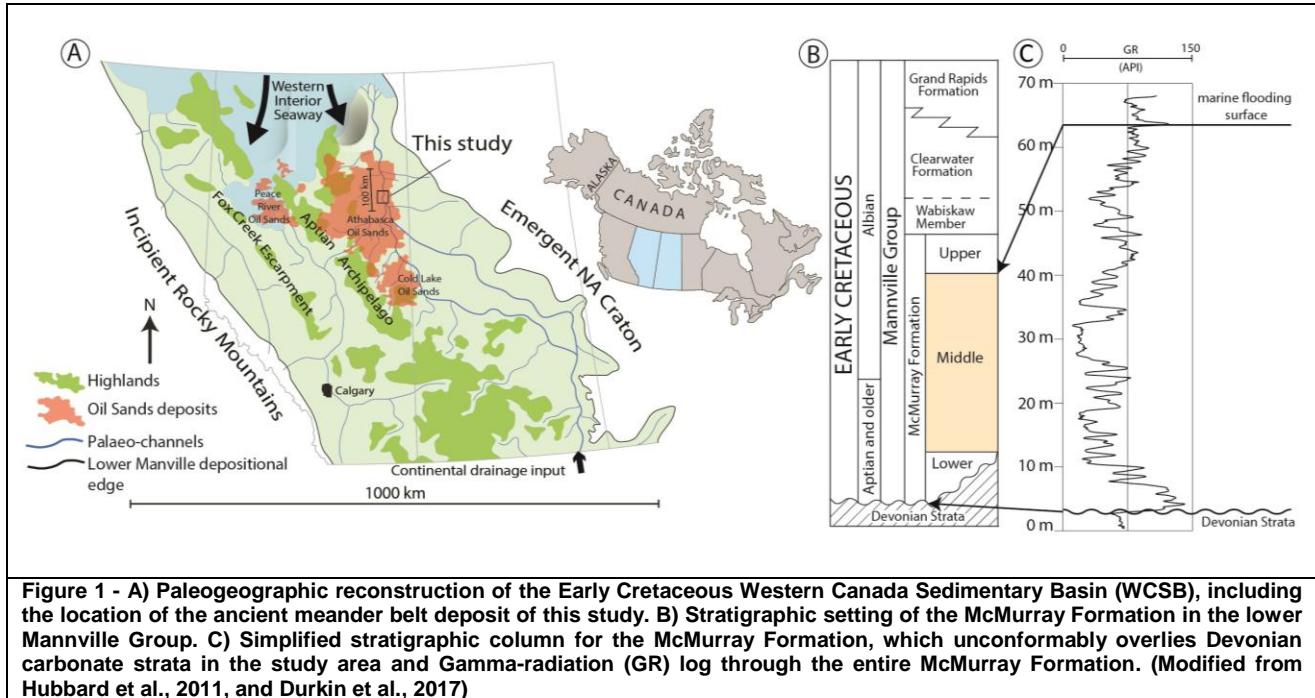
A

Western Interior Seaway

This study

100 km

Peace River Oil Sands

Athabasca Oil Sands

Aptian

Fox Creek Escarpment

Archipelago

Cold Lake Oil Sands

Incipient Rocky Mountains

Emergent NA Craton

ALASKA

CANADA

N

Highlands

Oil Sands deposits

Palaeo-channels

Lower Manville depositional edge

Calgary

Continental drainage input

1000 km

B

EARLY CRETACEOUS

Albian

Aptian and older

Mannville Group

McMurray Formation

Grand Rapids Formation

Clearwater Formation

Wabiskaw Member

Upper

Middle

Lower

Devonian Strata

C

0 GR 150
(API)

70 m

60 m

50 m

40 m

30 m

20 m

10 m

0 m

marine flooding surface

Devonian Strata

Figure 1 - A) Paleogeographic reconstruction of the Early Cretaceous Western Canada Sedimentary Basin (WCSB), including the location of the ancient meander belt deposit of this study. B) Stratigraphic setting of the McMurray Formation in the lower Mannville Group. C) Simplified stratigraphic column for the McMurray Formation, which unconformably overlies Devonian carbonate strata in the study area and Gamma-radiation (GR) log through the entire McMurray Formation. (Modified from Hubbard et al., 2011, and Durkin et al., 2017)